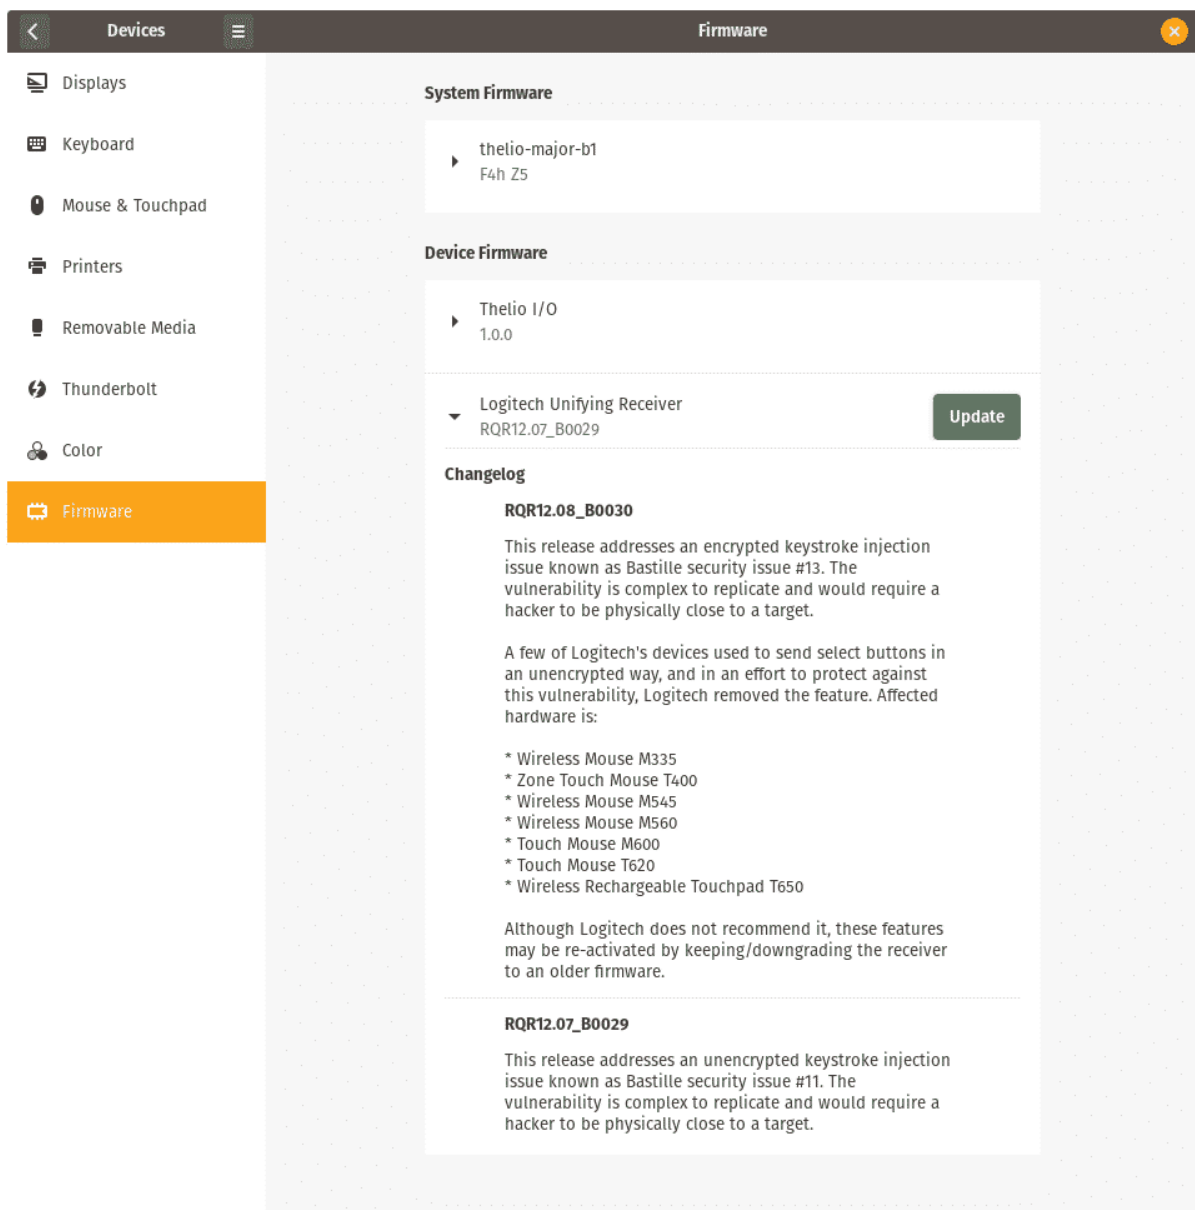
Devices

Firmware

Displays

Keyboard

Mouse & Touchpad

Printers

Removable Media

Thunderbolt

Color

Firmware

System Firmware

thelio-major-b1
F4h Z5

Device Firmware

Thelio I/O
1.0.0

Logitech Unifying Receiver
RQR12.07_B0029

Update

Changelog

RQR12.08_B0030

This release addresses an encrypted keystroke injection issue known as Bastille security issue #13. The vulnerability is complex to replicate and would require a hacker to be physically close to a target.

A few of Logitech's devices used to send select buttons in an unencrypted way, and in an effort to protect against this vulnerability, Logitech removed the feature. Affected hardware is:

* Wireless Mouse M335
* Zone Touch Mouse T400
* Wireless Mouse M545
* Wireless Mouse M560
* Touch Mouse M600
* Touch Mouse T620
* Wireless Rechargeable Touchpad T650

Although Logitech does not recommend it, these features may be re-activated by keeping/downgrading the receiver to an older firmware.

RQR12.07_B0029

This release addresses an unencrypted keystroke injection issue known as Bastille security issue #11. The vulnerability is complex to replicate and would require a hacker to be physically close to a target.